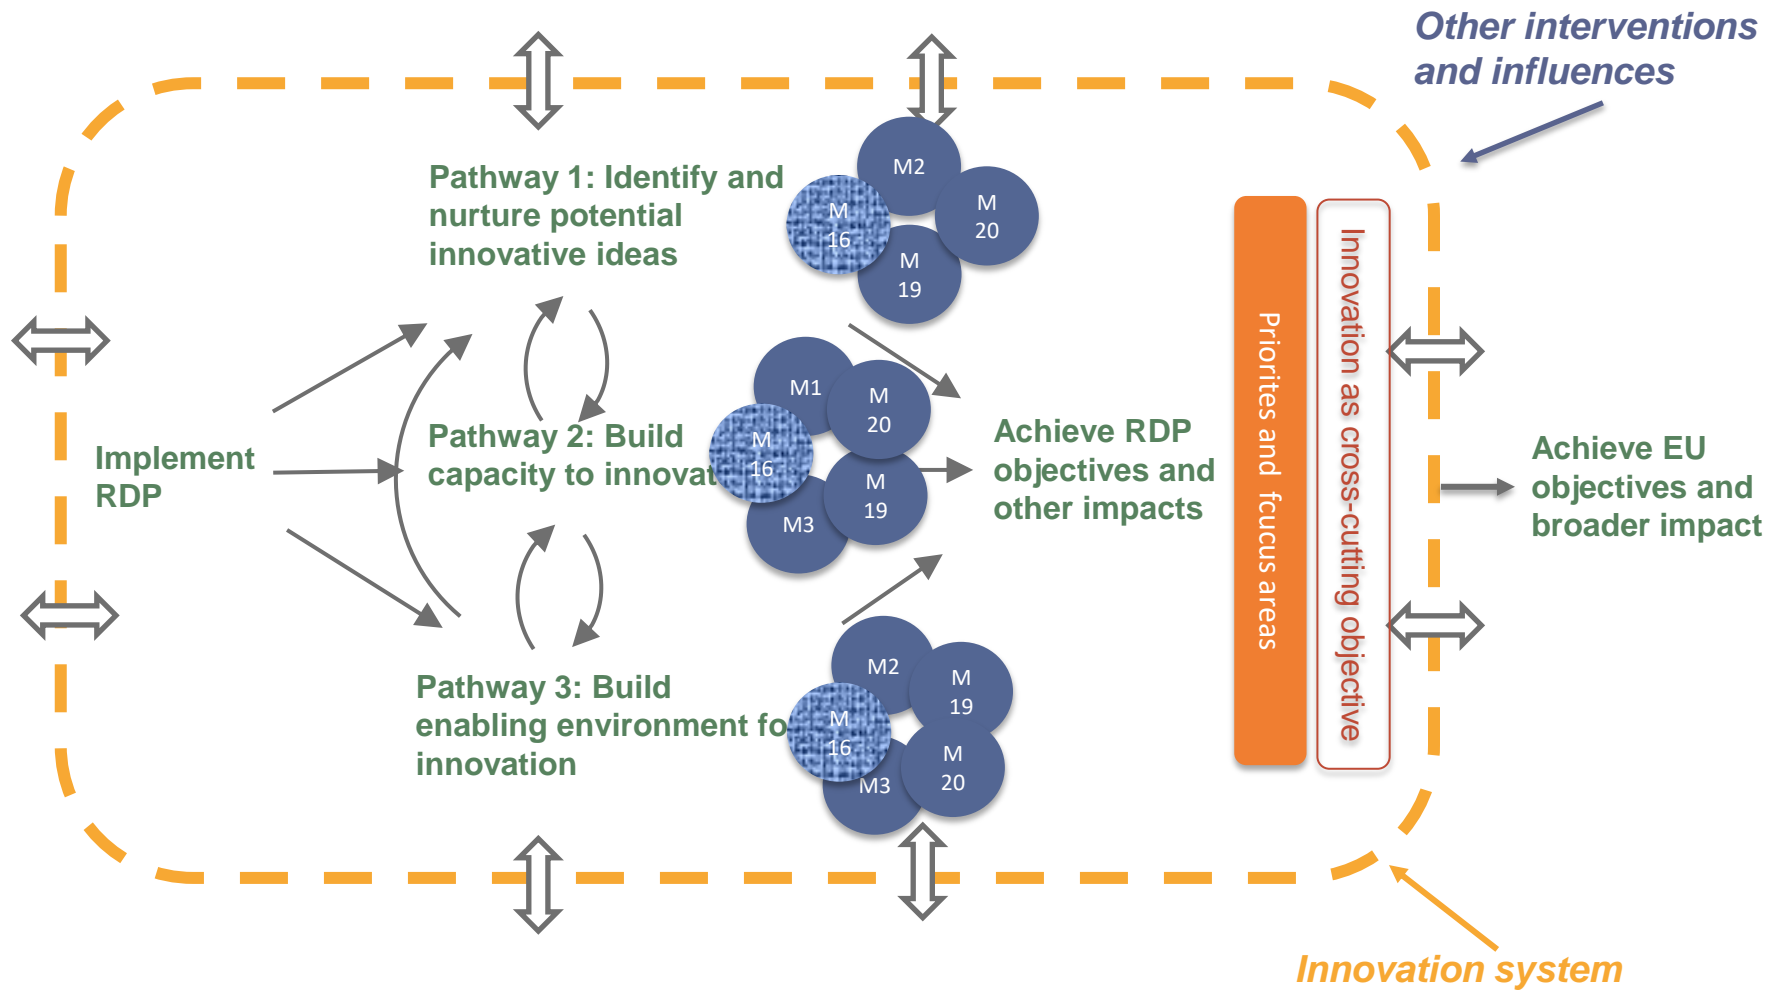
Other interventions and influences

Pathway 1: Identify and nurture potential innovative ideas

M2
M 16
M 20
M 19

Implement RDP

Pathway 2: Build capacity to innovat

M1
M 20
M 16
M 19
M3

Achieve RDP objectives and other impacts

Priorites and fcucus areas

Innovation as cross-cutting objective

Achieve EU objectives and broader impact

Pathway 3: Build enabling environment fo innovation

M2
M 19
M 16
M 20
M3

Innovation system